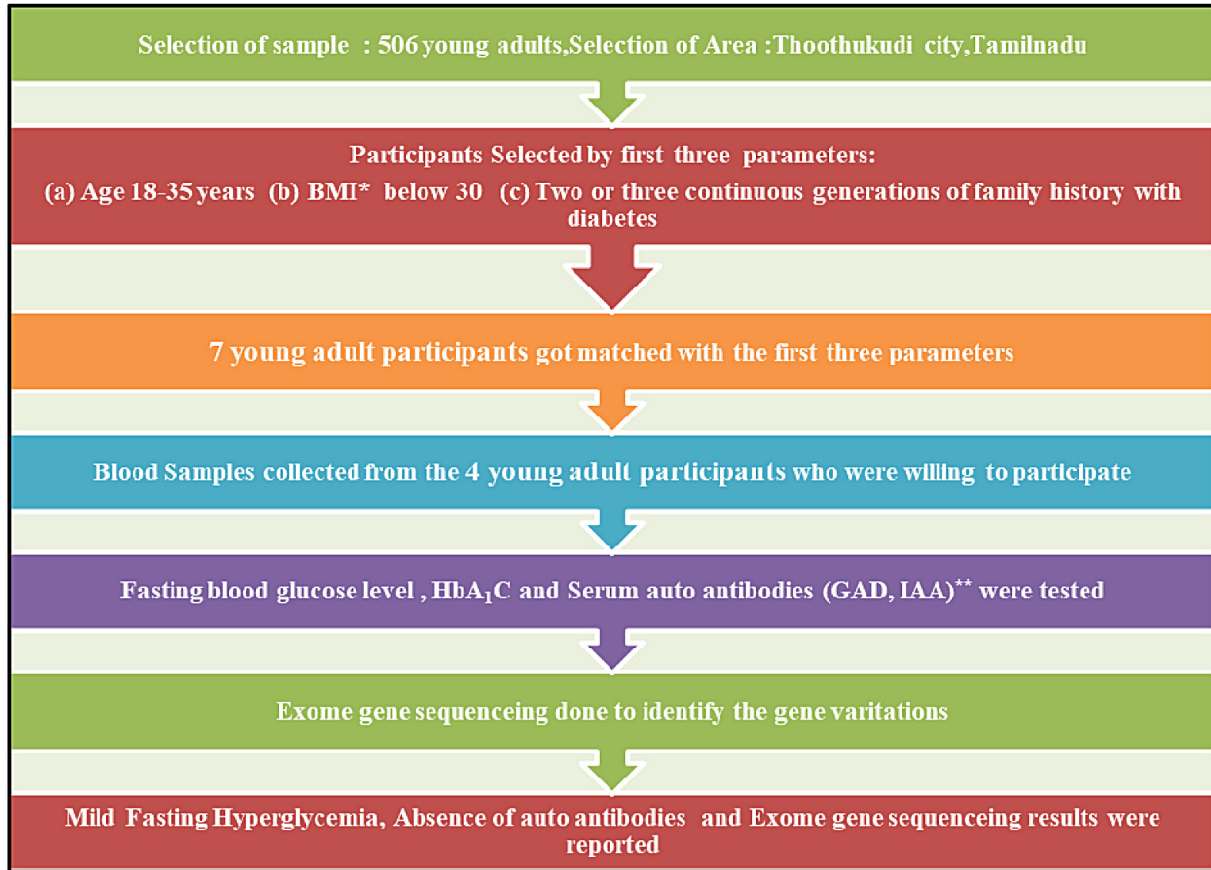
Selection of sample : 506 young adults,Selection of Area :Thoothukudi city,Tamilnadu

Participants Selected by first three parameters:
(a) Age 18-35 years (b) BMI* below 30 (c) Two or three continuous generations of family history with diabetes

7 young adult participants got matched with the first three parameters

Blood Samples collected from the 4 young adult participants who were willing to participate

Fasting blood glucose level , HbA$_1$C and Serum auto antibodies (GAD, IAA)$^{**}$ were tested

Exome gene sequenceing done to identify the gene varitations

Mild Fasting Hyperglycemia, Absence of auto antibodies and Exome gene sequenceing results were reported